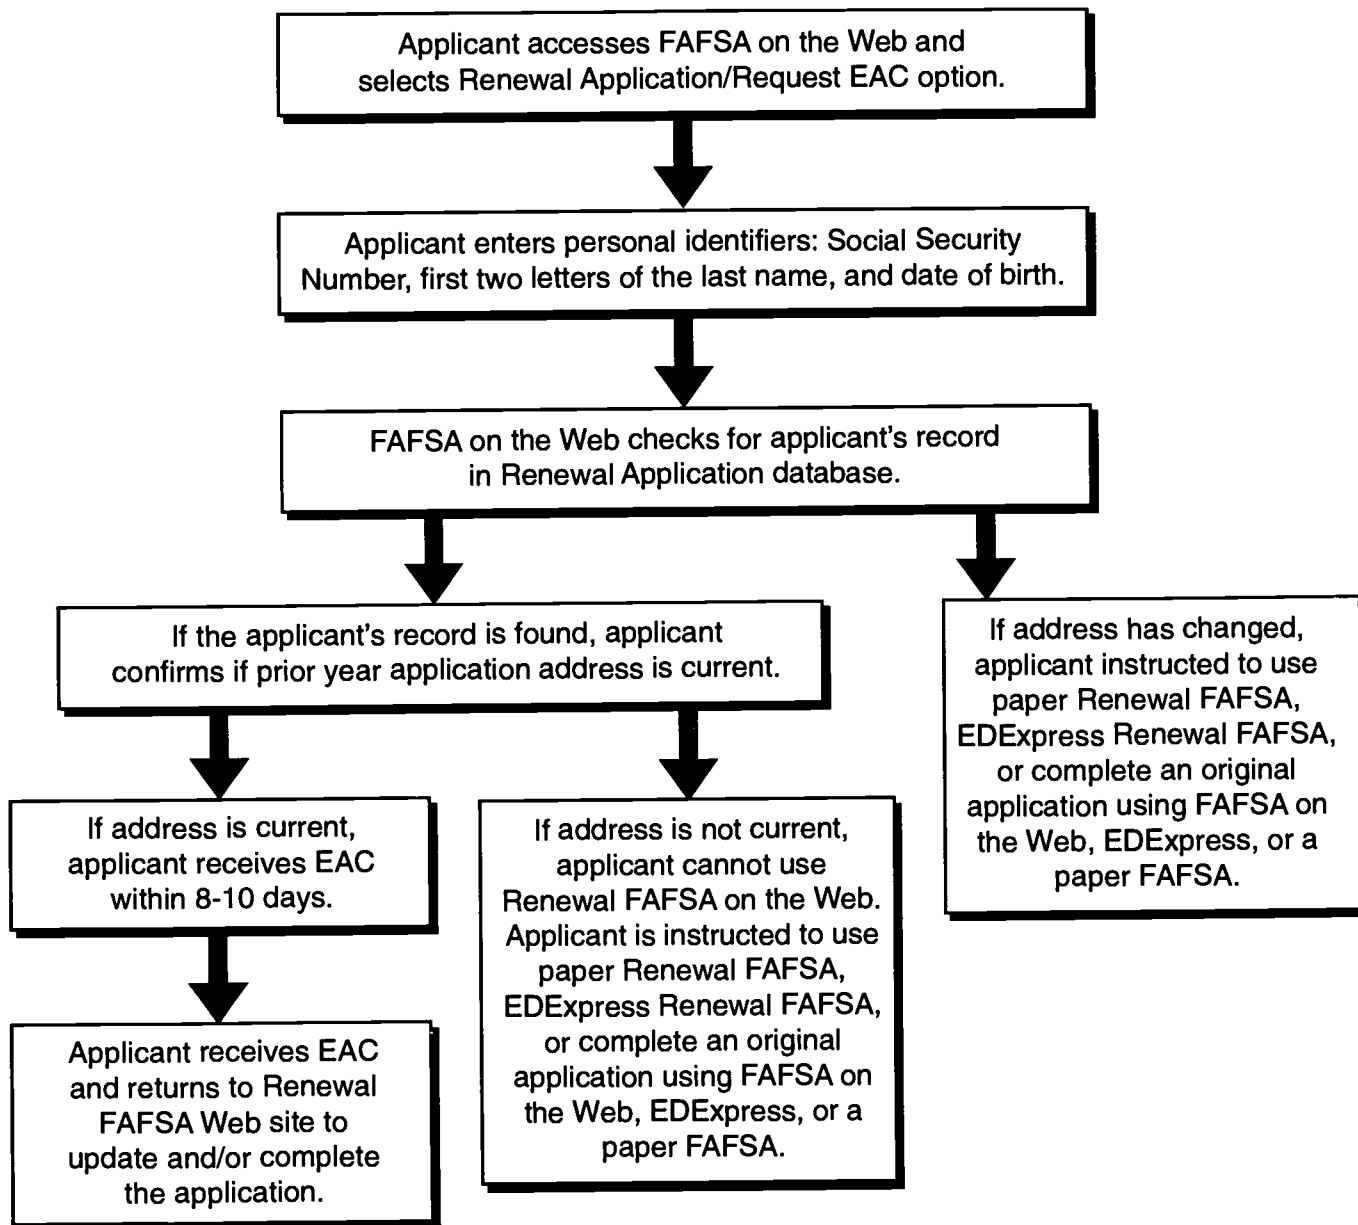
Applicant accesses FAFSA on the Web and selects Renewal Application/Request EAC option.

Applicant enters personal identifiers: Social Security Number, first two letters of the last name, and date of birth.

FAFSA on the Web checks for applicant's record in Renewal Application database.

If the applicant's record is found, applicant confirms if prior year application address is current.

If address has changed, applicant instructed to use paper Renewal FAFSA, EDExpress Renewal FAFSA, or complete an original application using FAFSA on the Web, EDExpress, or a paper FAFSA.

If address is current, applicant receives EAC within 8-10 days.

If address is not current, applicant cannot use Renewal FAFSA on the Web. Applicant is instructed to use paper Renewal FAFSA, EDExpress Renewal FAFSA, or complete an original application using FAFSA on the Web, EDExpress, or a paper FAFSA.

Applicant receives EAC and returns to Renewal FAFSA Web site to update and/or complete the application.